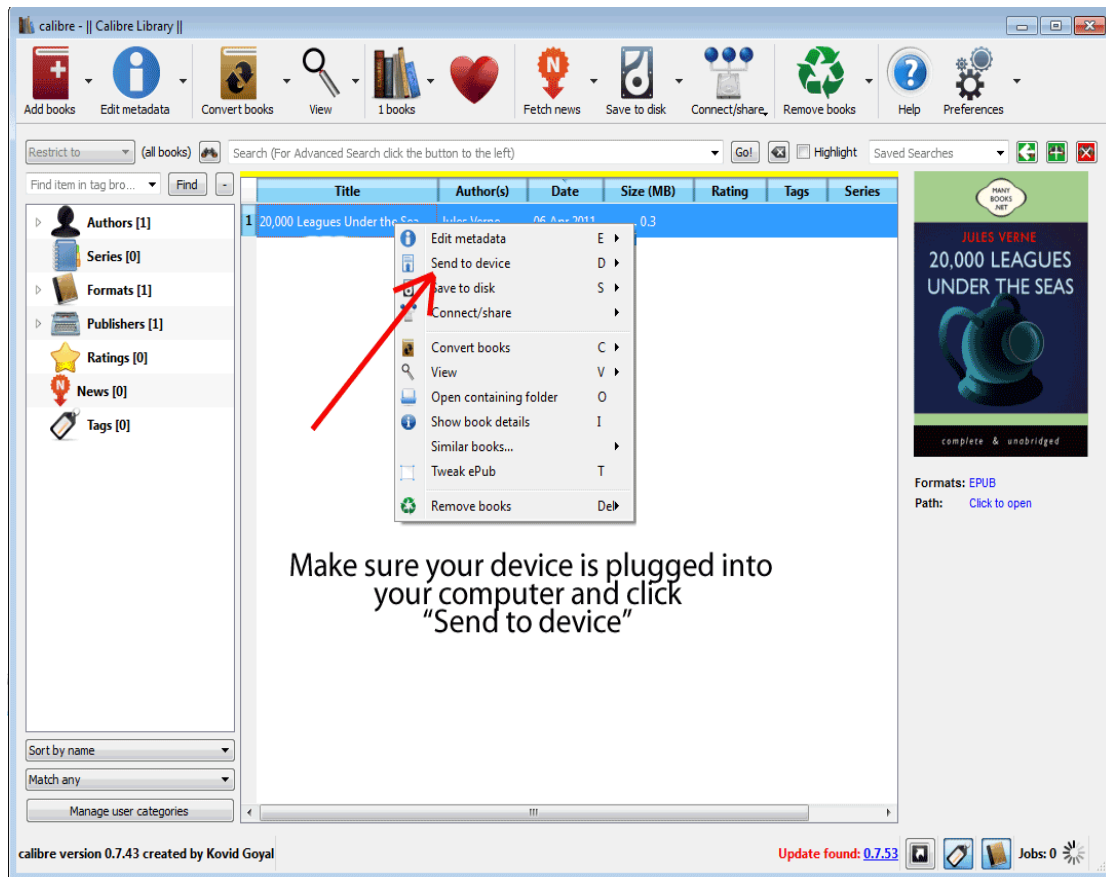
calibre - || Calibre Library ||

Add books
Edit metadata
Convert books
View
1 books
Fetch news
Save to disk
Connect/share
Remove books
Help
Preferences

Restrict to
(all books)
Search (For Advanced Search click the button to the left)
Go!
Highlight
Saved Searches

Find item in tag bro...
Find
-

Authors [1]
Series [0]
Formats [1]
Publishers [1]
Ratings [0]
News [0]
Tags [0]

| | Title | Author(s) | Date | Size (MB) | Rating | Tags | Series |
|---|---|---|---|---|---|---|---|
| 1 | 20,000 Leagues Under the Sea | Jules Verne | 06 Apr 2011 | 0.3 | | | |

Edit metadata E
Send to device D
Save to disk S
Connect/share
Convert books C
View V
Open containing folder O
Show book details I
Similar books...
Tweak ePub T
Remove books Del

Make sure your device is plugged into your computer and click "Send to device"

MANY BOOKS .NET
JULES VERNE
20,000 LEAGUES UNDER THE SEAS
complete & unabridged

Formats: EPUB
Path: Click to open

Sort by name
Match any
Manage user categories

calibre version 0.7.43 created by Kovid Goyal
Update found: 0.7.53
Jobs: 0